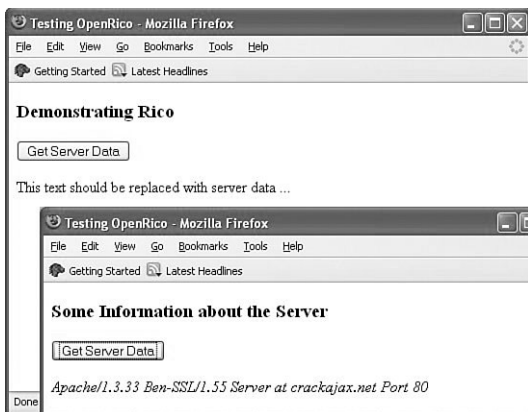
Testing OpenRico - Mozilla Firefox

File Edit View Go Bookmarks Tools Help

Getting Started Latest Headlines

Demonstrating Rico

Get Server Data

This text should be replaced with server data ...

Testing OpenRico - Mozilla Firefox

File Edit View Go Bookmarks Tools Help

Getting Started Latest Headlines

Some Information about the Server

Get Server Data

Apache/1.3.33 Ben-SSL/1.55 Server at crackajax.net Port 80

Done